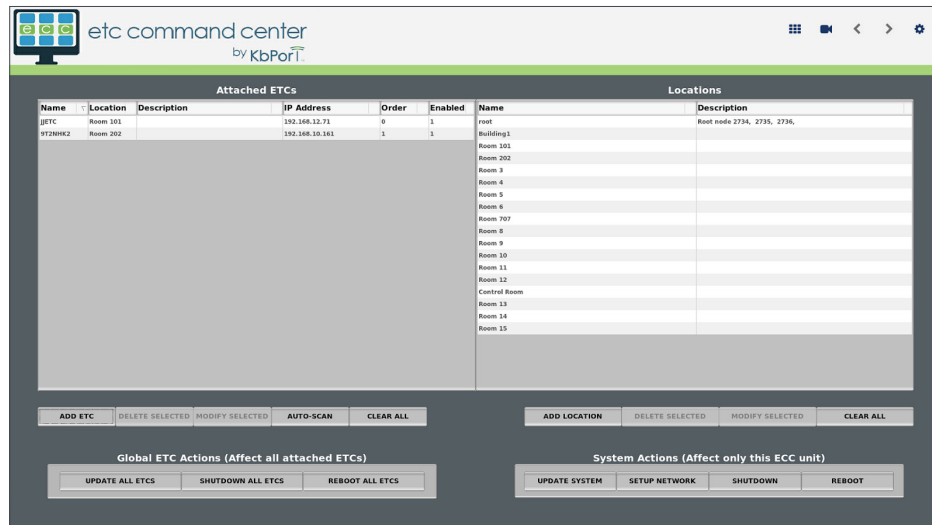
e c c

etc command center
by KbPort

Attached ETCs

| Name | Location | Description | IP Address | Order | Enabled |
|---|---|---|---|---|---|
| JJETC | Room 101 | | 192.168.12.71 | 0 | 1 |
| 9T2NHK2 | Room 202 | | 192.168.10.161 | 1 | 1 |

ADD ETC | DELETE SELECTED | MODIFY SELECTED | AUTO-SCAN | CLEAR ALL

Locations

| Name | Description |
|---|---|
| root | Root node 2734, 2735, 2736, |
| Building1 | |
| Room 101 | |
| Room 202 | |
| Room 3 | |
| Room 4 | |
| Room 5 | |
| Room 6 | |
| Room 707 | |
| Room 8 | |
| Room 9 | |
| Room 10 | |
| Room 11 | |
| Room 12 | |
| Control Room | |
| Room 13 | |
| Room 14 | |
| Room 15 | |

ADD LOCATION | DELETE SELECTED | MODIFY SELECTED | CLEAR ALL

Global ETC Actions (Affect all attached ETCs)

UPDATE ALL ETCS | SHUTDOWN ALL ETCS | REBOOT ALL ETCS

System Actions (Affect only this ECC unit)

UPDATE SYSTEM | SETUP NETWORK | SHUTDOWN | REBOOT